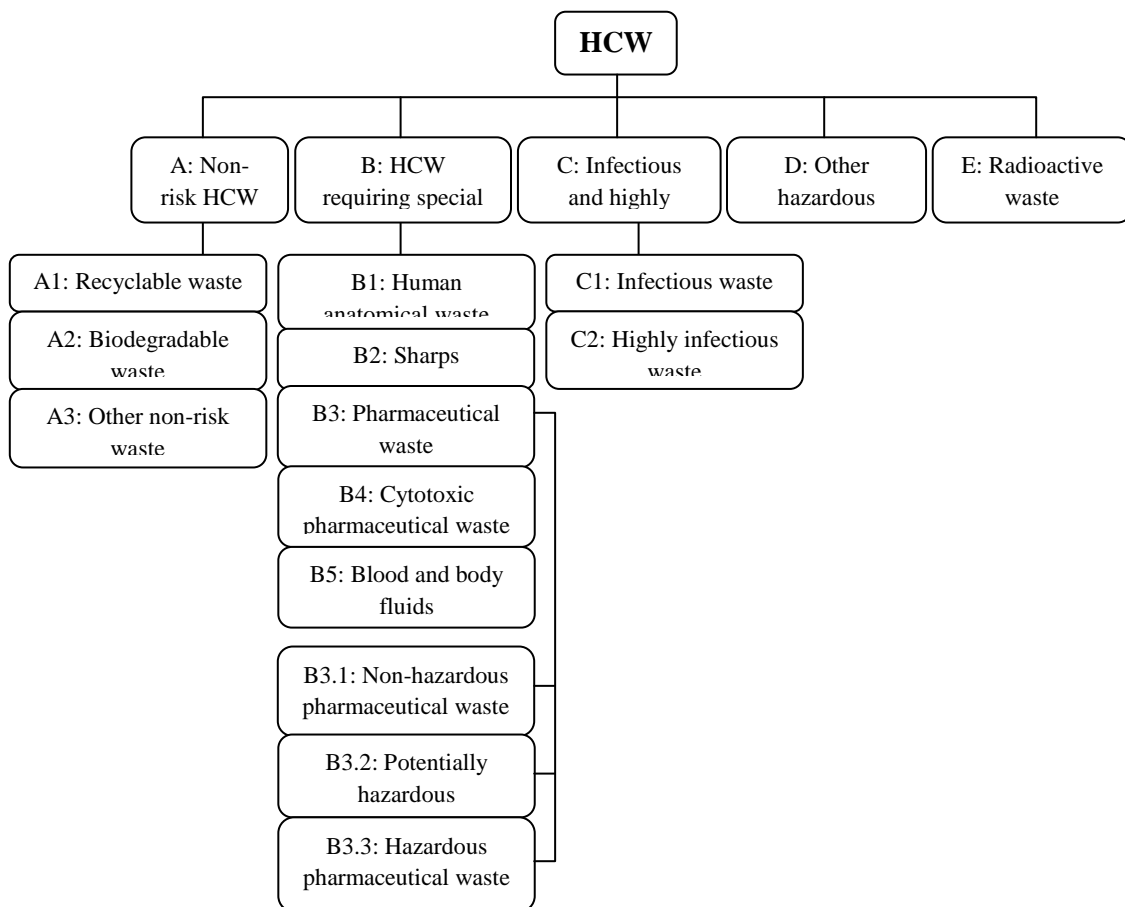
HCW

A: Non-risk HCW

B: HCW requiring special

C: Infectious and highly

D: Other hazardous

E: Radioactive waste

A1: Recyclable waste

A2: Biodegradable waste

A3: Other non-risk waste

B1: Human anatomical waste

B2: Sharps

B3: Pharmaceutical waste

B4: Cytotoxic pharmaceutical waste

B5: Blood and body fluids

B3.1: Non-hazardous pharmaceutical waste

B3.2: Potentially hazardous

B3.3: Hazardous pharmaceutical waste

C1: Infectious waste

C2: Highly infectious waste